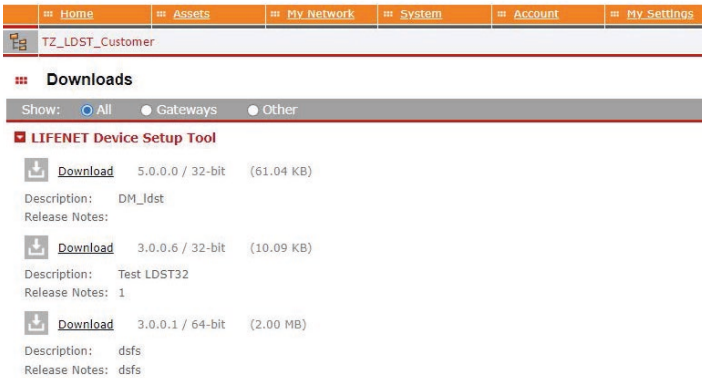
Home Assets My Network System Account My Settings

TZ_LDST_Customer

Downloads

Show: All Gateways Other

LIFENET Device Setup Tool

Download 5.0.0.0 / 32-bit (61.04 KB)

Description: DM_ldst
Release Notes:

Download 3.0.0.6 / 32-bit (10.09 KB)

Description: Test LDST32
Release Notes: 1

Download 3.0.0.1 / 64-bit (2.00 MB)

Description: dsfs
Release Notes: dsfs